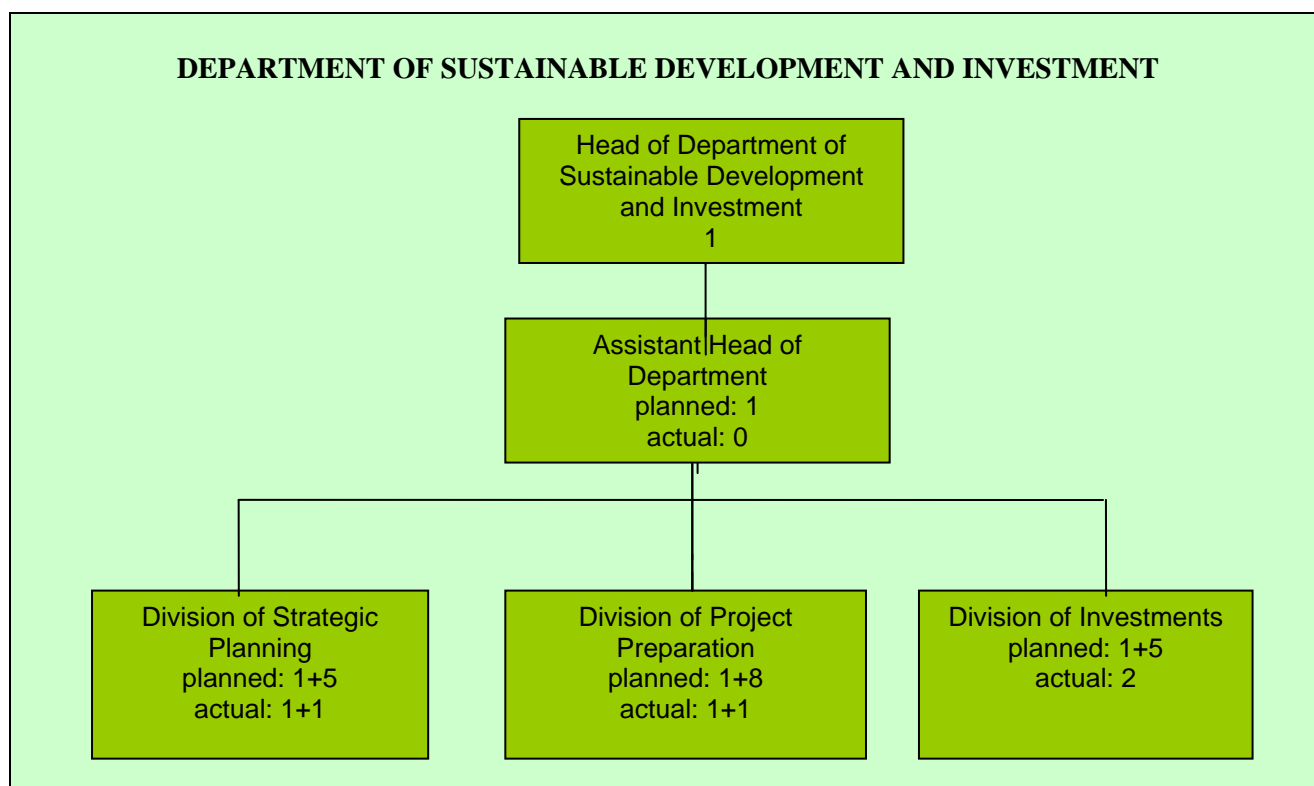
DEPARTMENT OF SUSTAINABLE DEVELOPMENT AND INVESTMENT

Head of Department of Sustainable Development and Investment
1

Assistant Head of Department
planned: 1
actual: 0

Division of Strategic Planning
planned: 1+5
actual: 1+1

Division of Project Preparation
planned: 1+8
actual: 1+1

Division of Investments
planned: 1+5
actual: 2